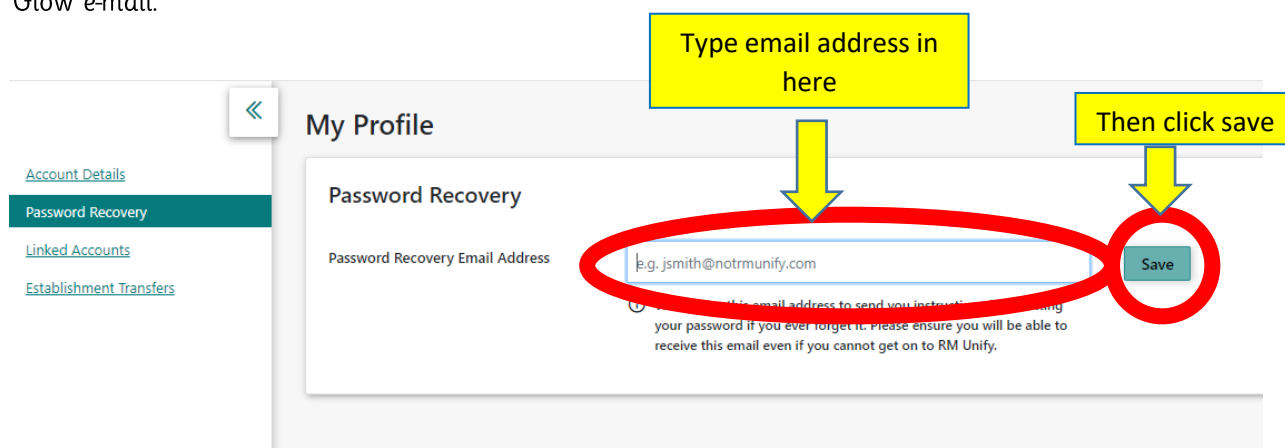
Glow e-mail.

Type email address in here

Then click save

«

My Profile

Account Details
Password Recovery
Linked Accounts
Establishment Transfers

Password Recovery

Password Recovery Email Address

e.g. jsmith@notrmunify.com

Save

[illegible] this email address to send you instructions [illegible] your password if you ever forget it. Please ensure you will be able to receive this email even if you cannot get on to RM Unify.